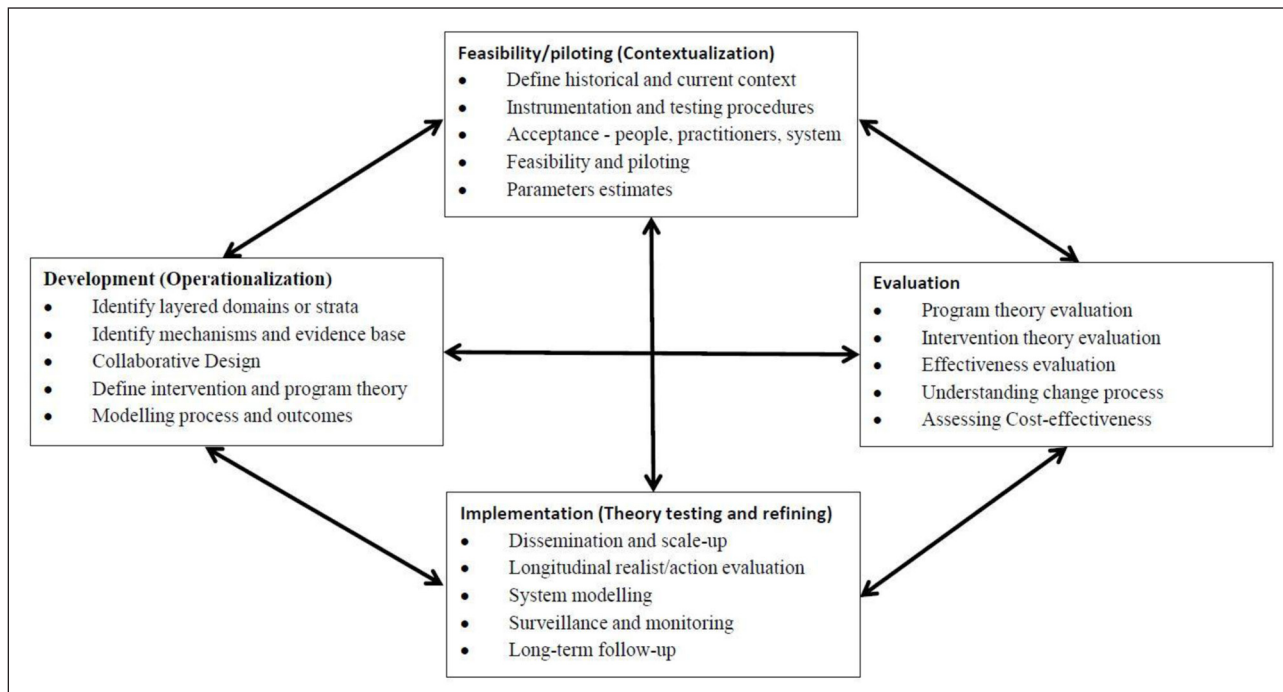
Feasibility/piloting (Contextualization)
- Define historical and current context
- Instrumentation and testing procedures
- Acceptance - people, practitioners, system
- Feasibility and piloting
- Parameters estimates

Development (Operationalization)
- Identify layered domains or strata
- Identify mechanisms and evidence base
- Collaborative Design
- Define intervention and program theory
- Modelling process and outcomes

Evaluation
- Program theory evaluation
- Intervention theory evaluation
- Effectiveness evaluation
- Understanding change process
- Assessing Cost-effectiveness

Implementation (Theory testing and refining)
- Dissemination and scale-up
- Longitudinal realist/action evaluation
- System modelling
- Surveillance and monitoring
- Long-term follow-up